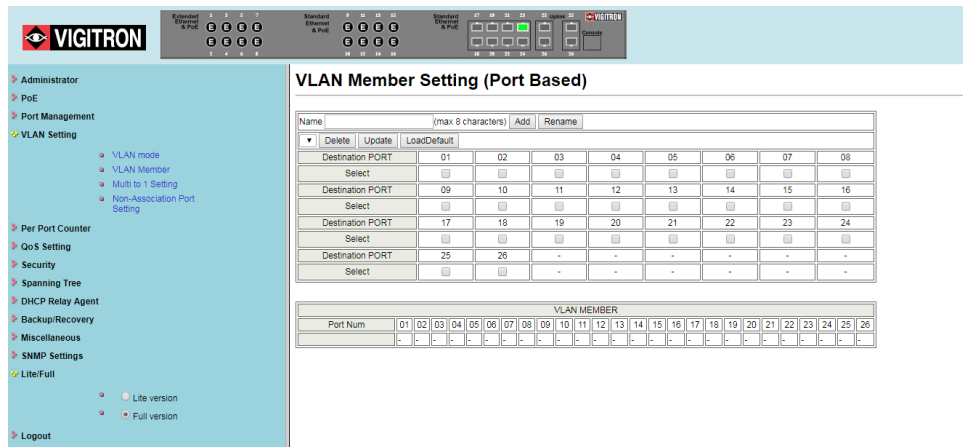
VIGITRON

Extended Ethernet & PoE
1 3 5 7
2 4 6 8

Standard Ethernet & PoE
9 11 13 15
10 12 14 16

Standard Ethernet & PoE
17 19 21 23
18 20 22 24

25 Uplink 26

VIGITRON
Console

Administrator
PoE
Port Management
VLAN Setting
VLAN mode
VLAN Member
Multi to 1 Setting
Non-Association Port Setting
Per Port Counter
QoS Setting
Security
Spanning Tree
DHCP Relay Agent
Backup/Recovery
Miscellaneous
SNMP Settings
Lite/Full
Lite version
Full version
Logout

VLAN Member Setting (Port Based)

Name (max 8 characters) Add Rename

Delete Update LoadDefault

| Destination PORT | 01 | 02 | 03 | 04 | 05 | 06 | 07 | 08 |
|---|---|---|---|---|---|---|---|---|
| Select | | | | | | | | |
| Destination PORT | 09 | 10 | 11 | 12 | 13 | 14 | 15 | 16 |
| Select | | | | | | | | |
| Destination PORT | 17 | 18 | 19 | 20 | 21 | 22 | 23 | 24 |
| Select | | | | | | | | |
| Destination PORT | 25 | 26 | - | - | - | - | - | - |
| Select | | | - | - | - | - | - | - |

VLAN MEMBER

| Port Num | 01 | 02 | 03 | 04 | 05 | 06 | 07 | 08 | 09 | 10 | 11 | 12 | 13 | 14 | 15 | 16 | 17 | 18 | 19 | 20 | 21 | 22 | 23 | 24 | 25 | 26 |
|---|---|---|---|---|---|---|---|---|---|---|---|---|---|---|---|---|---|---|---|---|---|---|---|---|---|---|
| | - | - | - | - | - | - | - | - | - | - | - | - | - | - | - | - | - | - | - | - | - | - | - | - | - | - |